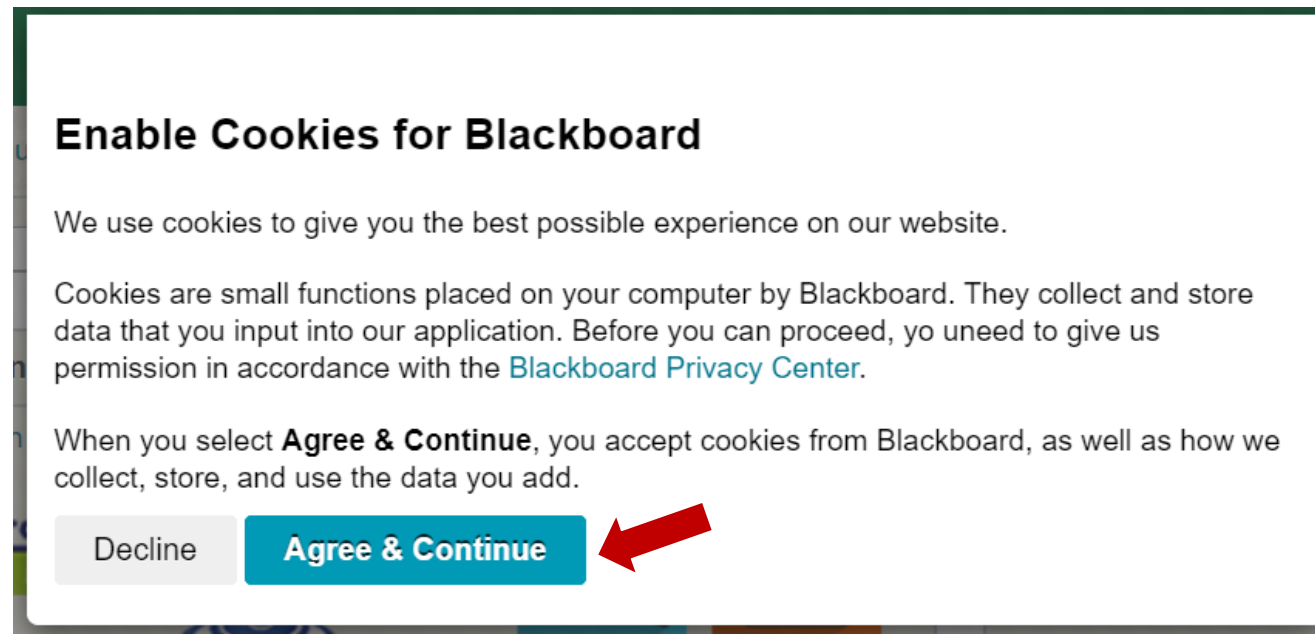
Enable Cookies for Blackboard

We use cookies to give you the best possible experience on our website.

Cookies are small functions placed on your computer by Blackboard. They collect and store data that you input into our application. Before you can proceed, yo uneed to give us permission in accordance with the Blackboard Privacy Center.

When you select **Agree & Continue**, you accept cookies from Blackboard, as well as how we collect, store, and use the data you add.

Decline

Agree & Continue